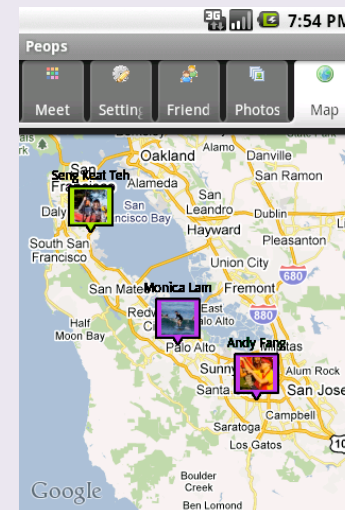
3G 7:54 PM

Peops

Meet
Setting
Friend
Photos
Map

Seng Keat Teh
Oakland
Danville
Alameda
San Ramon
Daly
San Francisco Bay
San Leandro
Dublin
South San Francisco
Hayward
Pleasanton
Union City
680
San Mateo
Monica Lam
Fremont
Redwood City
East Palo Alto
Half Moon Bay
Palo Alto
880
Andy Fang
Sunnyvale
Alum Rock
San Jose
Campbell
Saratoga
Los Gatos
Boulder Creek
Ben Lomond
Google